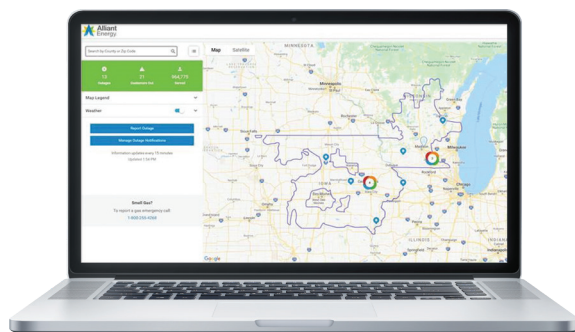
Alliant Energy

Search by County or Zip Code

Map Satellite

13 Outages
31 Customers Out
964,170 Served

Map Legend

Weather

Report Outage

Manage Outage Notifications

Information updates every 15 minutes
Updated 1:54 PM

Smell Gas?
To report a gas emergency call:
1-800-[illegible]

MINNESOTA

WISCONSIN

IOWA

ILLINOIS

Madison

Milwaukee

Google